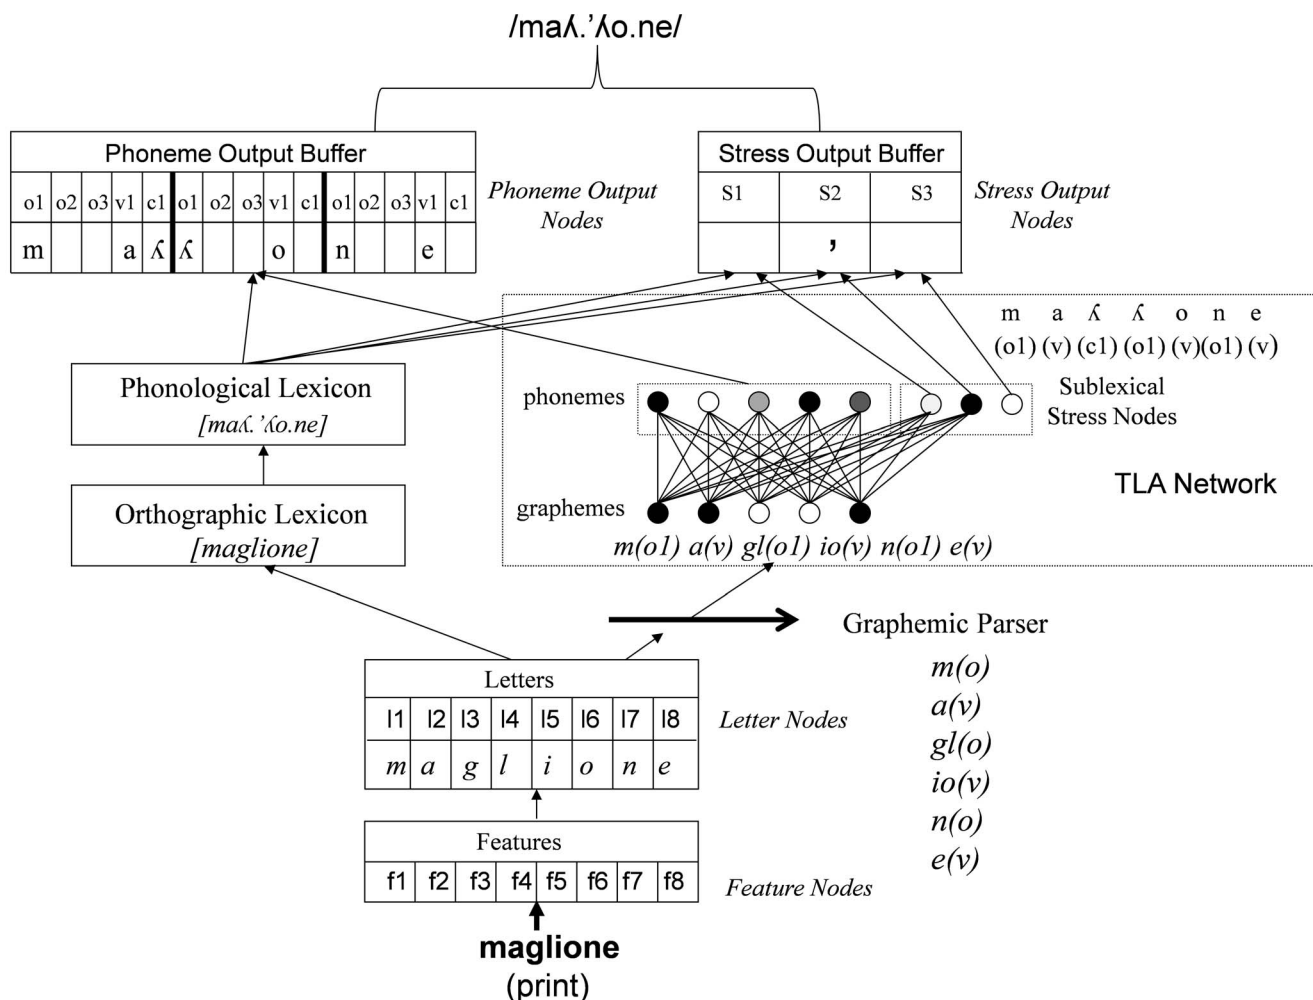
/maʎ.'ʎo.ne/

Phoneme Output Buffer

| o1 | o2 | o3 | v1 | c1 | o1 | o2 | o3 | v1 | c1 | o1 | o2 | o3 | v1 | c1 |
|---|---|---|---|---|---|---|---|---|---|---|---|---|---|---|
| m | | | a | ʎ | ʎ | | | o | | n | | | e | |

Phoneme Output Nodes

Stress Output Buffer

| S1 | S2 | S3 |
|---|---|---|
| | ' | |

Stress Output Nodes

m a ʎ ʎ o n e
(o1) (v) (c1) (o1) (v)(o1) (v)

Phonological Lexicon
[maʎ.'ʎo.ne]

phonemes

Sublexical Stress Nodes

TLA Network

graphemes

m(o1) a(v) gl(o1) io(v) n(o1) e(v)

Orthographic Lexicon
[maglione]

Graphemic Parser

m(o)
a(v)
gl(o)
io(v)
n(o)
e(v)

Letters

| l1 | l2 | l3 | l4 | l5 | l6 | l7 | l8 |
|---|---|---|---|---|---|---|---|
| m | a | g | l | i | o | n | e |

Letter Nodes

Features

| f1 | f2 | f3 | f4 | f5 | f6 | f7 | f8 |
|---|---|---|---|---|---|---|---|

Feature Nodes

maglione
(print)